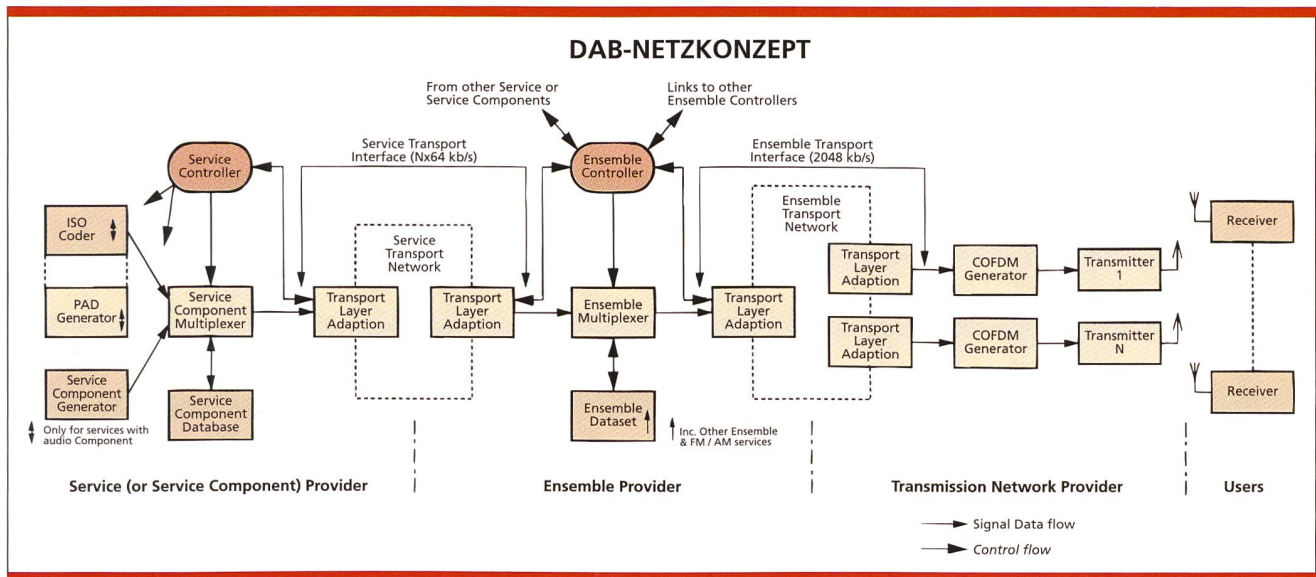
DAB-NETZKONZEPT

From other Service or Service Components

Links to other Ensemble Controllers

Service Transport Interface (Nx64 kb/s)

Ensemble Transport Interface (2048 kb/s)

Service Controller

Ensemble Controller

ISO Coder

PAD Generator

Service Component Generator

Only for services with audio Component

Service Component Multiplexer

Service Component Database

Service Transport Network

Transport Layer Adaption

Transport Layer Adaption

Ensemble Multiplexer

Ensemble Dataset

Inc. Other Ensemble & FM / AM services

Ensemble Transport Network

Transport Layer Adaption

Transport Layer Adaption

Transport Layer Adaption

COFDM Generator

COFDM Generator

Transmitter 1

Transmitter N

Receiver

Receiver

Service (or Service Component) Provider

Ensemble Provider

Transmission Network Provider

Users

Signal Data flow

Control flow